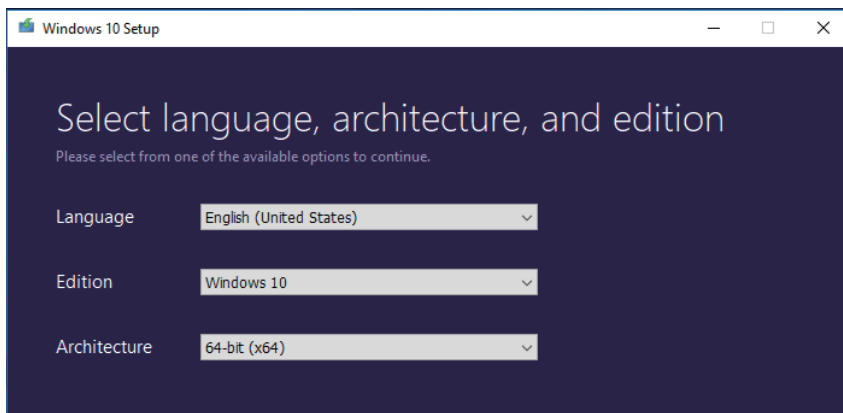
Windows 10 Setup

Select language, architecture, and edition

Please select from one of the available options to continue.

Language English (United States)

Edition Windows 10

Architecture 64-bit (x64)